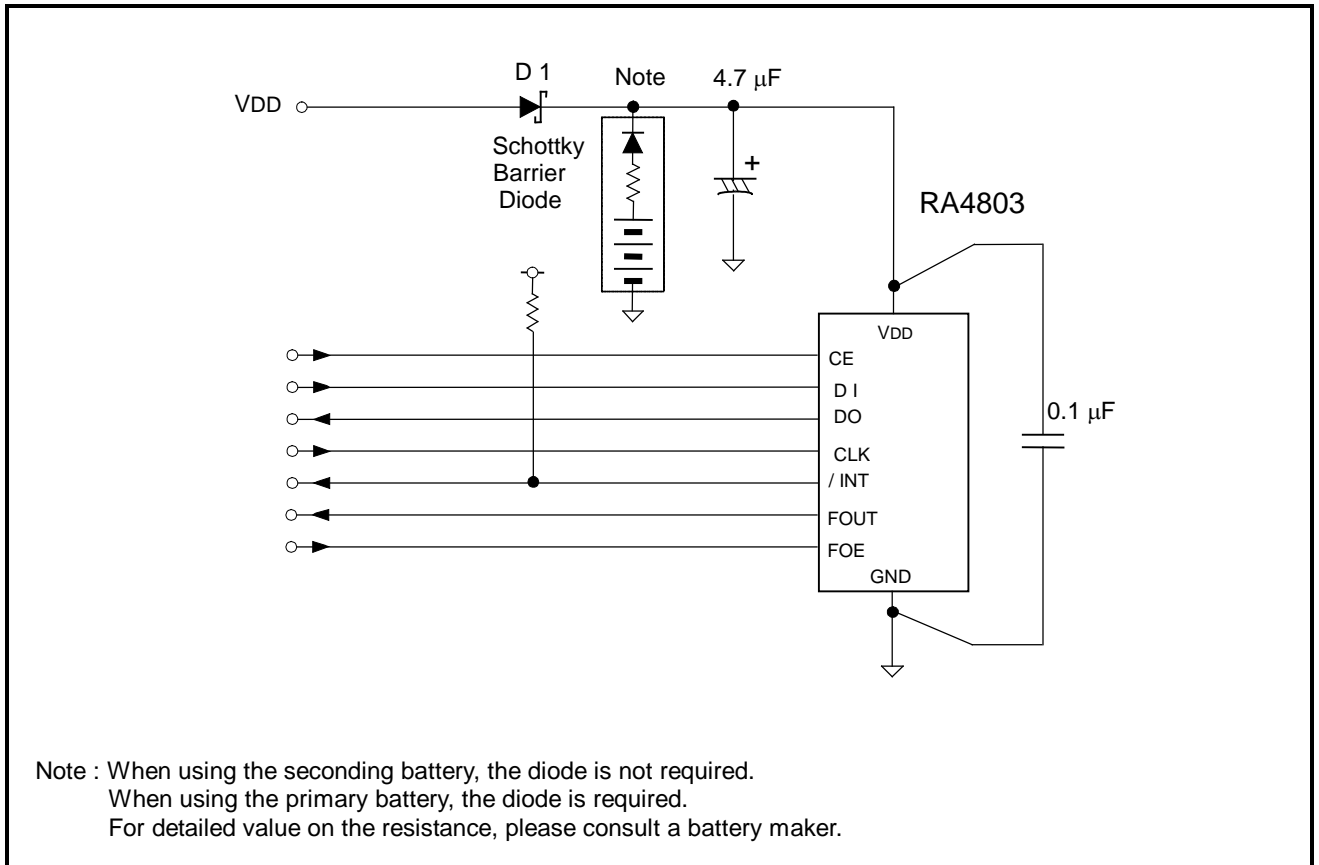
D 1

Note

4.7 $\mu$F

VDD

Schottky Barrier Diode

+

RA4803

VDD

CE

D I

DO

CLK

/ INT

FOUT

FOE

GND

0.1 $\mu$F

Note : When using the seconding battery, the diode is not required.
When using the primary battery, the diode is required.
For detailed value on the resistance, please consult a battery maker.